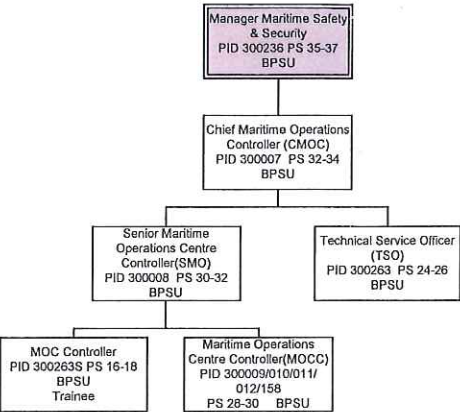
Manager Maritime Safety & Security
PID 300236 PS 35-37
BPSU

Chief Maritime Operations Controller (CMOC)
PID 300007 PS 32-34
BPSU

Senior Maritime Operations Centre Controller(SMO)
PID 300008 PS 30-32
BPSU

Technical Service Officer (TSO)
PID 300263 PS 24-26
BPSU

MOC Controller
PID 300263S PS 16-18
BPSU
Trainee

Maritime Operations Centre Controller(MOCC)
PID 300009/010/011/012/158
PS 28-30 BPSU